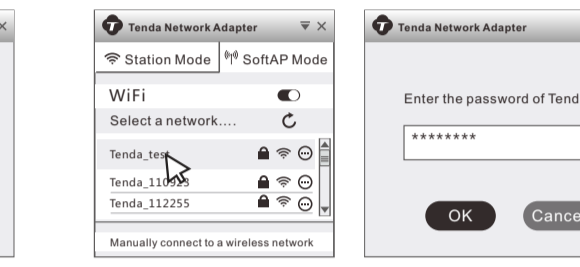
Tenda Network Adapter

Station Mode
SoftAP Mode

WiFi

Select a network....

Tenda_test

Tenda_110923

Tenda_112255

Manually connect to a wireless network

Tenda Network Adapter

Enter the password of Tend

********

OK

Cance